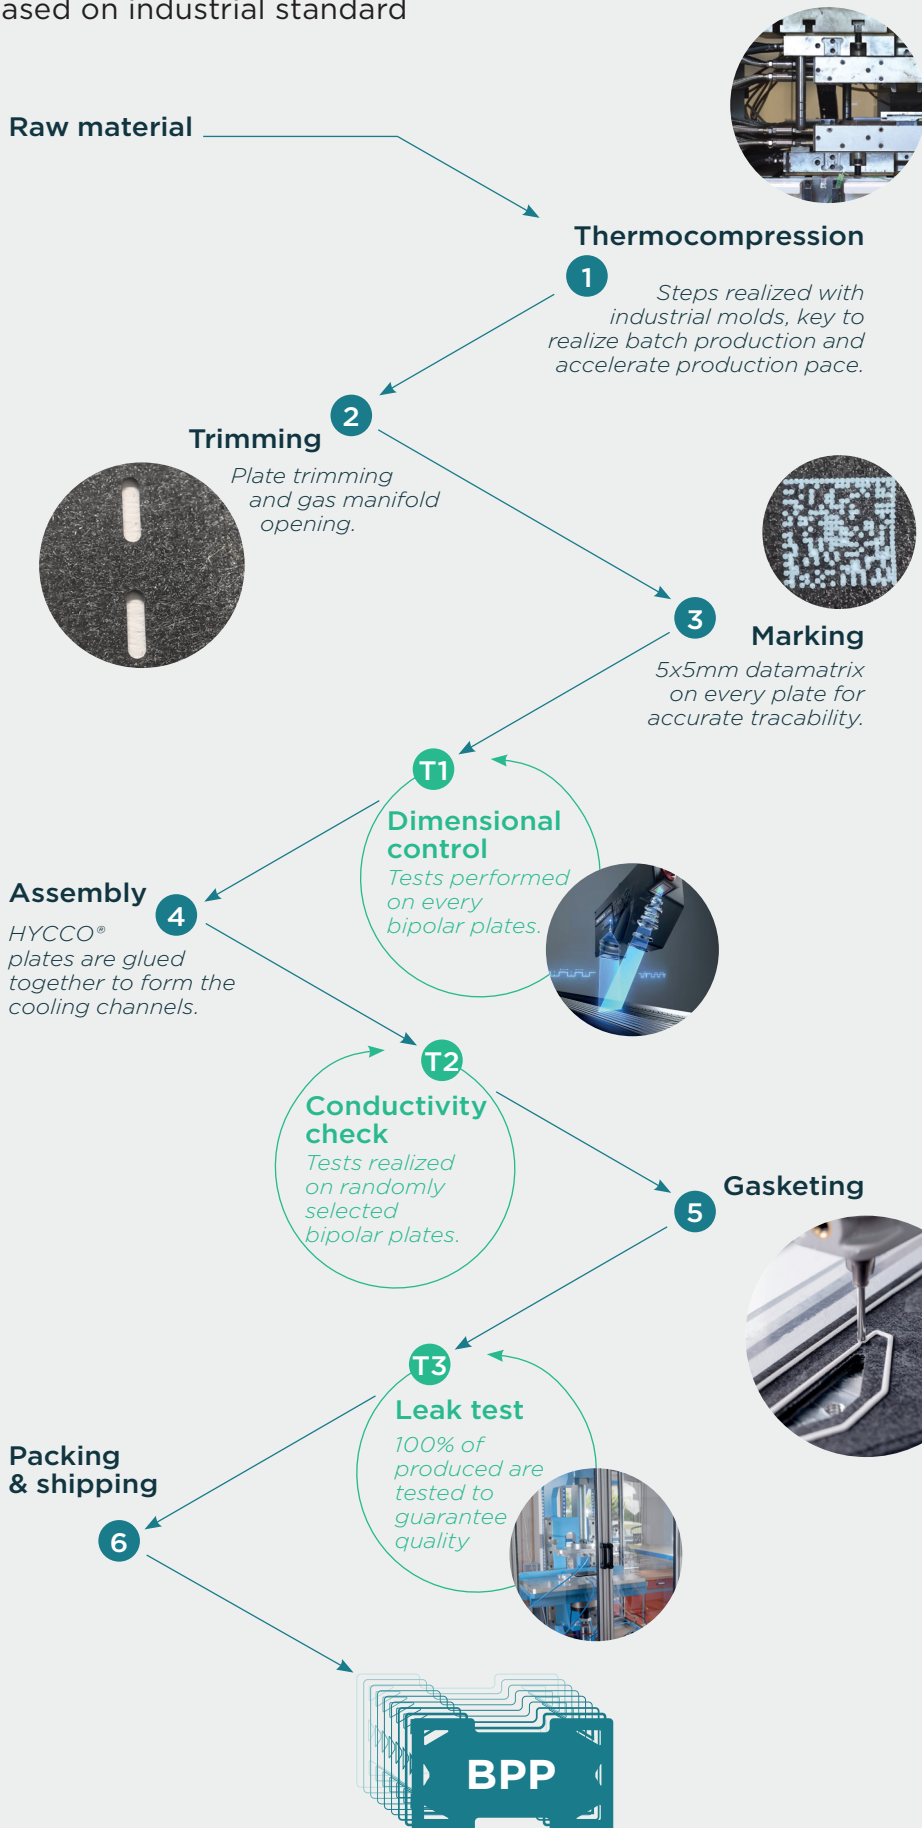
ased on industrial standard

Raw material

Thermocompression

1

Steps realized with industrial molds, key to realize batch production and accelerate production pace.

2

Trimming

Plate trimming and gas manifold opening.

3

Marking

5x5mm datamatrix on every plate for accurate tracability.

T1

Dimensional control

Tests performed on every bipolar plates.

Assembly

4

HYCCO® plates are glued together to form the cooling channels.

T2

Conductivity check

Tests realized on randomly selected bipolar plates.

Gasketing

5

T3

Leak test

100% of produced are tested to guarantee quality

Packing & shipping

6

BPP